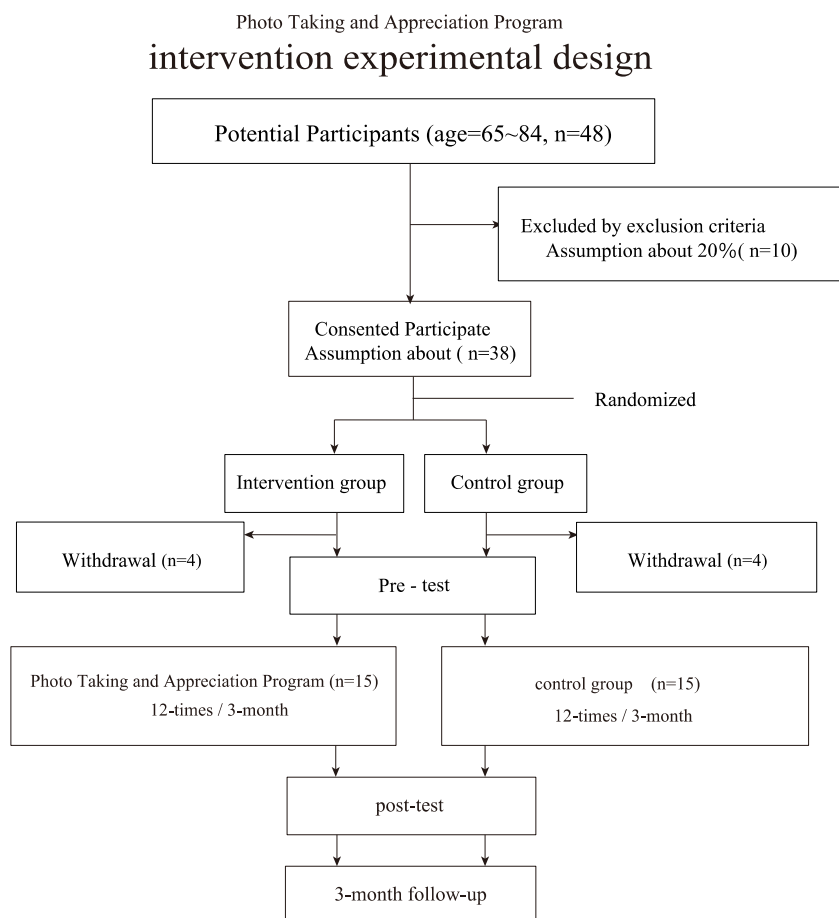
Photo Taking and Appreciation Program
intervention experimental design

Potential Participants (age=65~84, n=48)

Excluded by exclusion criteria
Assumption about 20%( n=10)

Consented Participate
Assumption about ( n=38)

Randomized

Intervention group

Control group

Withdrawal (n=4)

Pre - test

Withdrawal (n=4)

Photo Taking and Appreciation Program (n=15)
12-times / 3-month

control group (n=15)
12-times / 3-month

post-test

3-month follow-up